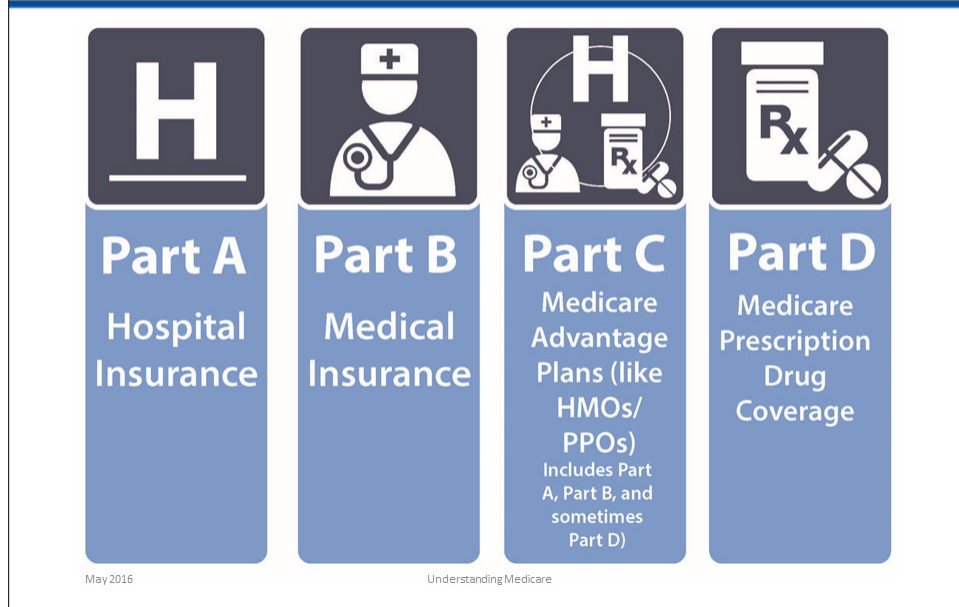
H

Part A
Hospital Insurance

Part B
Medical Insurance

H
Rx

Part C
Medicare Advantage Plans (like HMOs/ PPOs)
Includes Part A, Part B, and sometimes Part D)

Rx

Part D
Medicare Prescription Drug Coverage

May 2016

Understanding Medicare